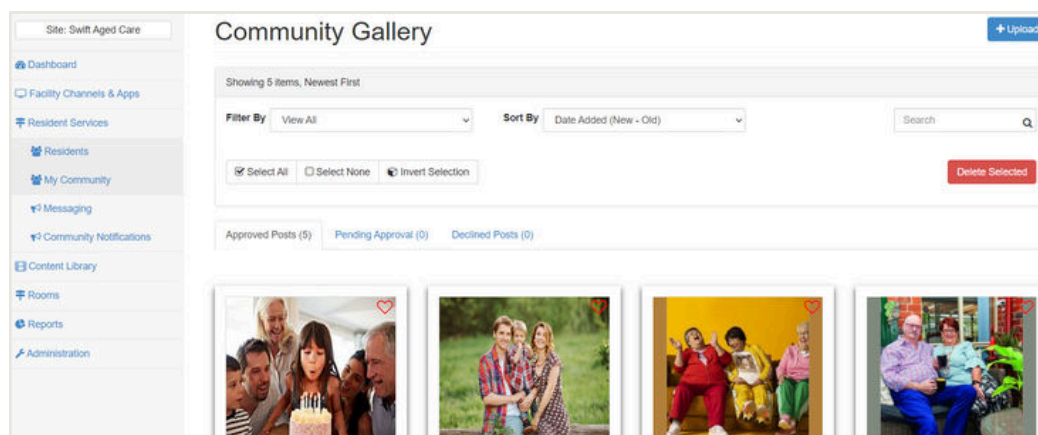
Site: Swift Aged Care

Dashboard
Facility Channels & Apps
Resident Services
Residents
My Community
Messaging
Community Notifications
Content Library
Rooms
Reports
Administration

Community Gallery

+ Upload

Showing 5 items, Newest First

Filter By View All

Sort By Date Added (New - Old)

Search

Select All
Select None
Invert Selection

Delete Selected

Approved Posts (5)
Pending Approval (0)
Declined Posts (0)